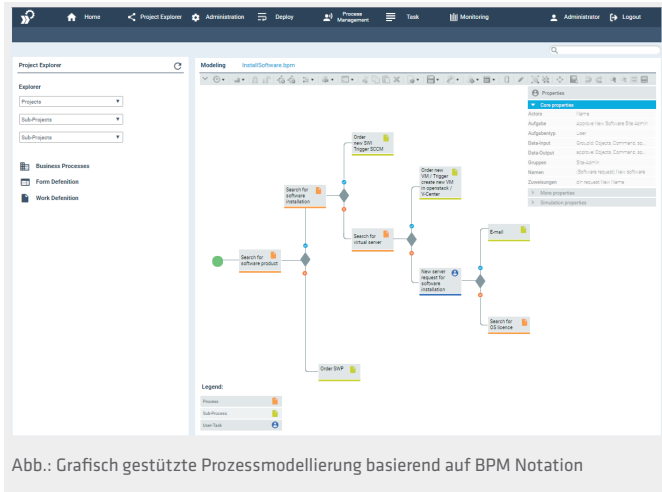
Home Project Explorer Administration Deploy Process Management Task Monitoring Administrator Logout

Project Explorer

Explorer

Projects

Sub-Projects

Sub-Projects

Business Processes

Form Definition

Work Definition

Modeling InstallSoftware.bpm

Properties

Core properties

| | |
|---|---|
| Aktors | Name |
| Aufgabe | Approve New Software Site Admin |
| Aufgabentyp | User |
| Data-Input | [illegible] |
| Data-Output | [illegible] |
| Gruppen | Site-Admin |
| Namen | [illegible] |
| Zuweisungen | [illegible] |

Store properties

Simulation properties

Order new SW! Trigger SCCM

Search for software installation

Order new VM / Trigger create new VM in openstack / V-Center

Search for virtual server

Search for software product

New server request for software installation

E-mail

Search for OS licence

Order SWP

Legend:

Process

Sub-Process

User-Task

Abb.: Grafisch gestützte Prozessmodellierung basierend auf BPM Notation